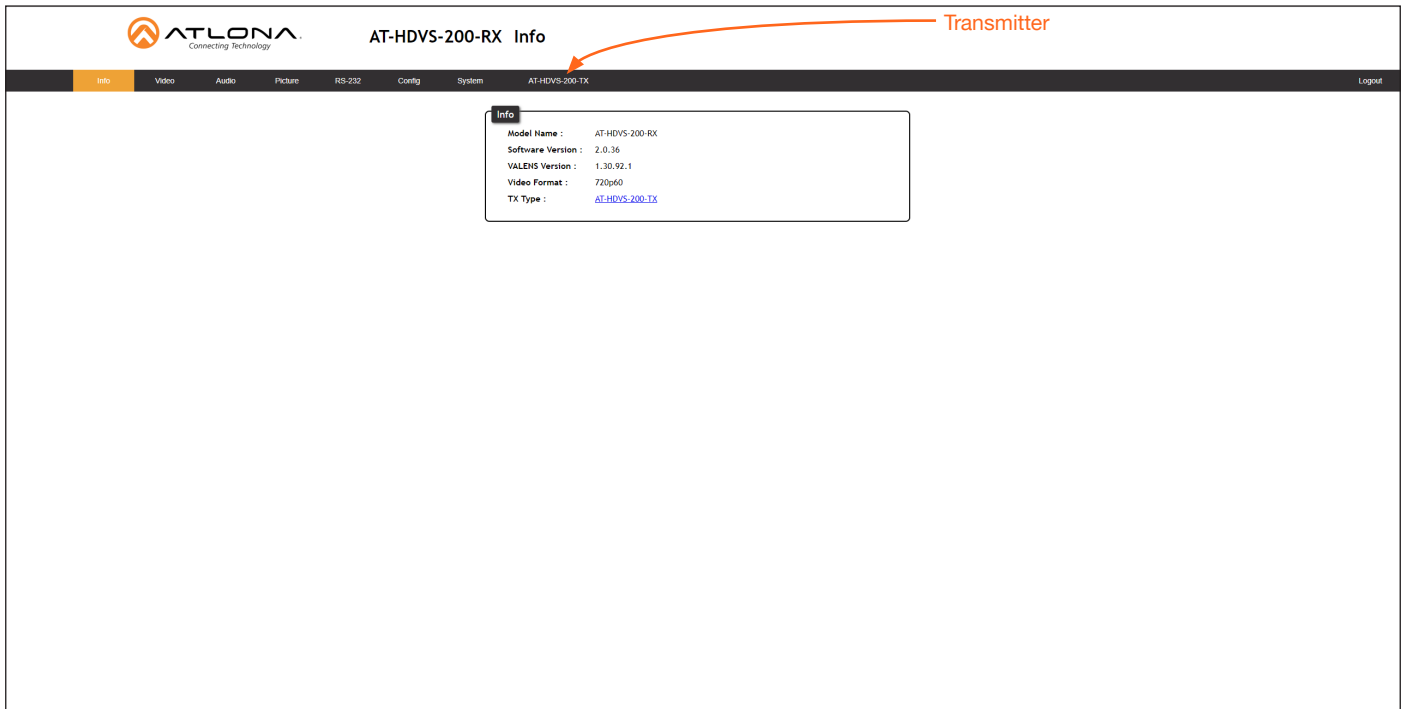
ATLONA
Connecting Technology

AT-HDVS-200-RX Info

Transmitter

Info Video Audio Picture RS-232 Config System AT-HDVS-200-TX Logout

Info

| | |
|---|---|
| Model Name : | AT-HDVS-200-RX |
| Software Version : | 2.0.36 |
| VALENS Version : | 1.30.92.1 |
| Video Format : | 720p60 |
| TX Type : | AT-HDVS-200-TX |